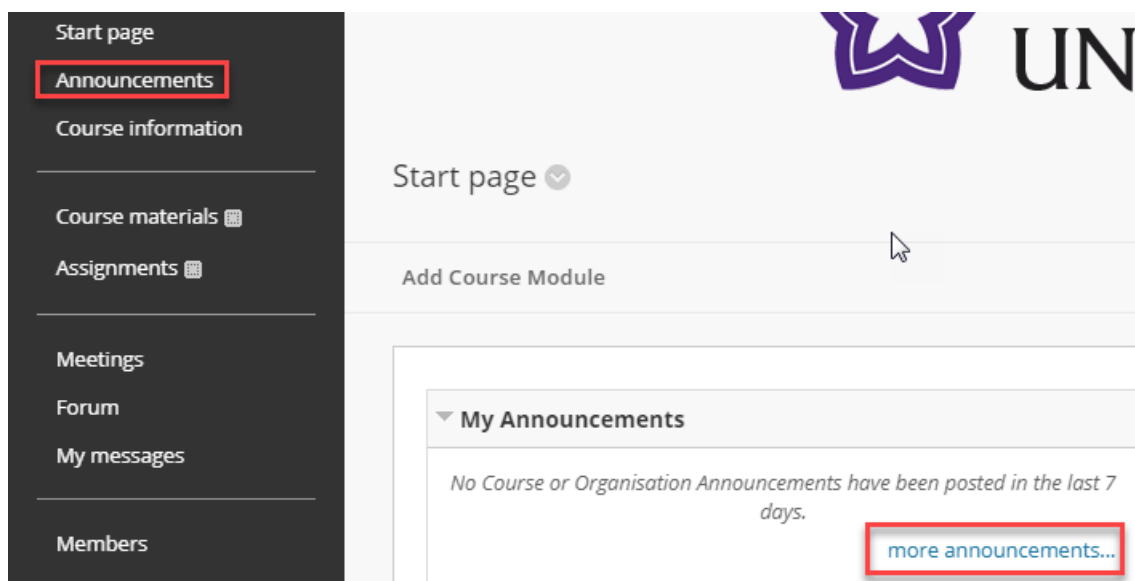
Start page
Announcements
Course information

Course materials
Assignments

Meetings
Forum
My messages

Members

UN

Start page

Add Course Module

My Announcements

No Course or Organisation Announcements have been posted in the last 7 days.

more announcements...